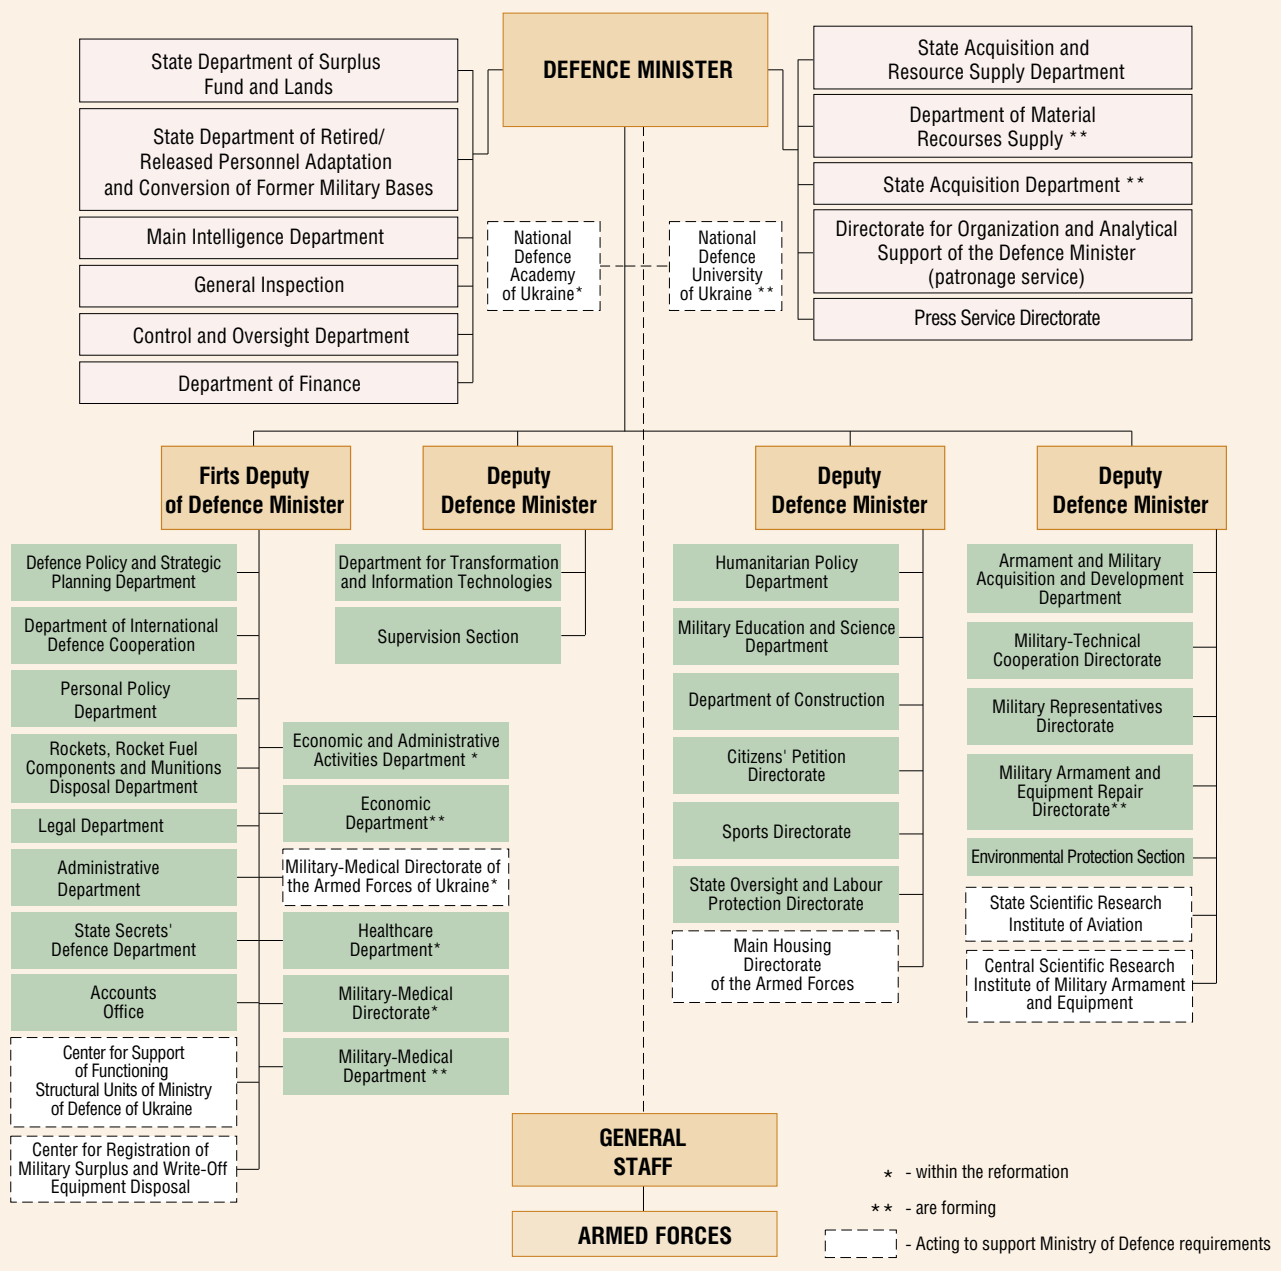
DEFENCE MINISTER

State Department of Surplus Fund and Lands

State Department of Retired/ Released Personnel Adaptation and Conversion of Former Military Bases

Main Intelligence Department

General Inspection

Control and Oversight Department

Department of Finance

National Defence Academy of Ukraine*

National Defence University of Ukraine **

State Acquisition and Resource Supply Department

Department of Material Recourses Supply **

State Acquisition Department **

Directorate for Organization and Analytical Support of the Defence Minister (patronage service)

Press Service Directorate

Firts Deputy of Defence Minister

Defence Policy and Strategic Planning Department

Department of International Defence Cooperation

Personal Policy Department

Rockets, Rocket Fuel Components and Munitions Disposal Department

Legal Department

Administrative Department

State Secrets' Defence Department

Accounts Office

Center for Support of Functioning Structural Units of Ministry of Defence of Ukraine

Center for Registration of Military Surplus and Write-Off Equipment Disposal

Economic and Administrative Activities Department *

Economic Department**

Military-Medical Directorate of the Armed Forces of Ukraine*

Healthcare Department*

Military-Medical Directorate*

Military-Medical Department **

Deputy Defence Minister

Department for Transformation and Information Technologies

Supervision Section

Deputy Defence Minister

Humanitarian Policy Department

Military Education and Science Department

Department of Construction

Citizens' Petition Directorate

Sports Directorate

State Oversight and Labour Protection Directorate

Main Housing Directorate of the Armed Forces

Deputy Defence Minister

Armament and Military Acquisition and Development Department

Military-Technical Cooperation Directorate

Military Representatives Directorate

Military Armament and Equipment Repair Directorate**

Environmental Protection Section

State Scientific Research Institute of Aviation

Central Scientific Research Institute of Military Armament and Equipment

GENERAL STAFF

ARMED FORCES

* - within the reformation

** - are forming

- Acting to support Ministry of Defence requirements